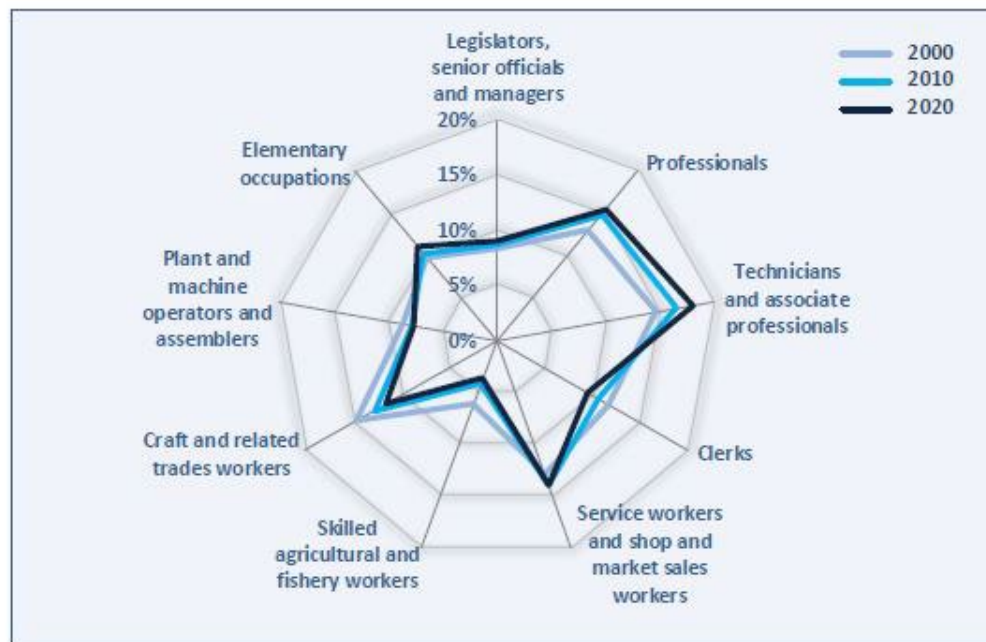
2000
2010
2020

Legislators, senior officials and managers

20%
15%
10%
5%
0%

Professionals

Technicians and associate professionals

Clerks

Service workers and shop and market sales workers

Skilled agricultural and fishery workers

Craft and related trades workers

Plant and machine operators and assemblers

Elementary occupations